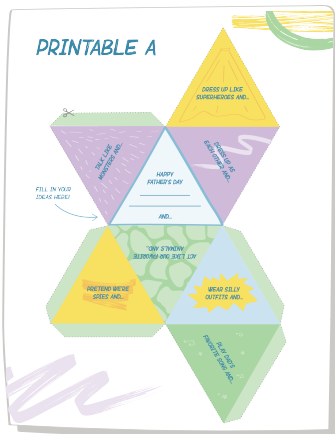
PRINTABLE A

DRESS UP LIKE SUPERHEROES AND...

TALK LIKE MONSTERS AND...

DANCE LIKE BALLERINAS AND...

FILL IN YOUR IDEAS HERE!

HAPPY FATHER'S DAY

AND...

ACT LIKE OUR FAVORITE ANIMALS AND...

PRETEND WE'RE SPIES AND...

WEAR SILLY OUTFITS AND...

PLAY DAD'S FAVORITE GAME AND...